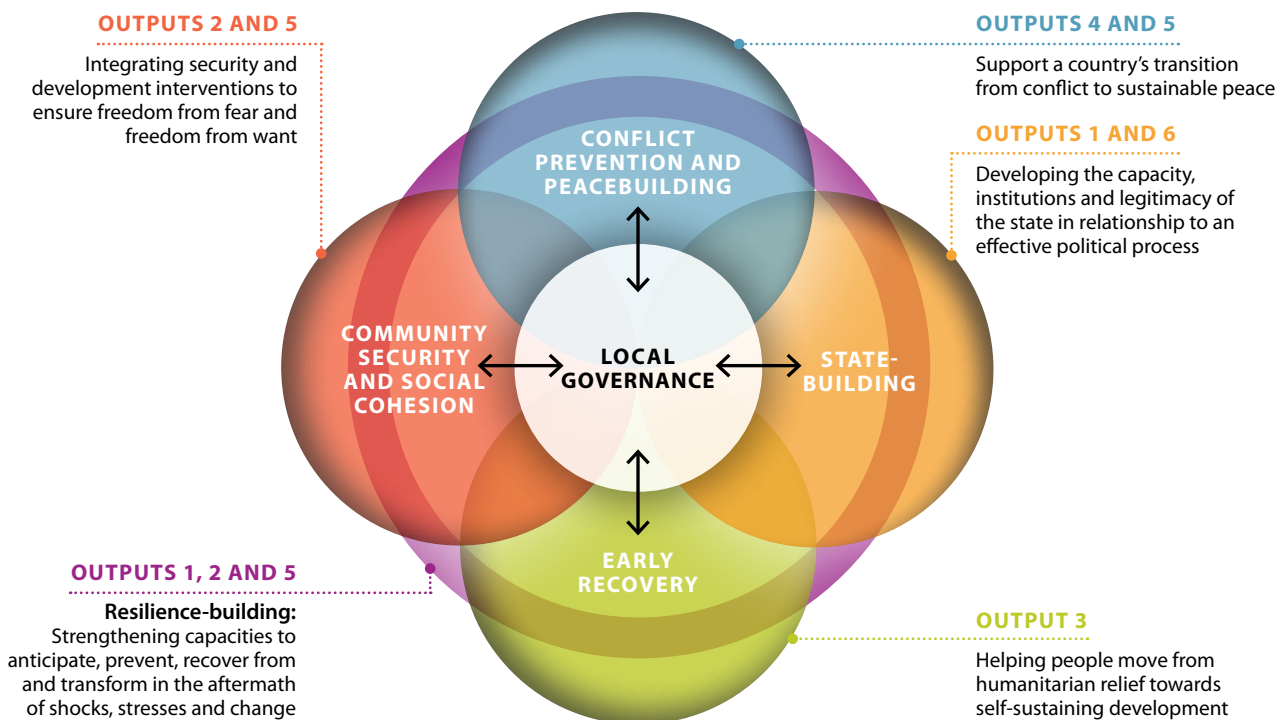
OUTPUTS 2 AND 5

Integrating security and development interventions to ensure freedom from fear and freedom from want

OUTPUTS 4 AND 5

Support a country's transition from conflict to sustainable peace

OUTPUTS 1 AND 6

Developing the capacity, institutions and legitimacy of the state in relationship to an effective political process

CONFLICT PREVENTION AND PEACEBUILDING

COMMUNITY SECURITY AND SOCIAL COHESION

LOCAL GOVERNANCE

STATE-BUILDING

EARLY RECOVERY

OUTPUTS 1, 2 AND 5

**Resilience-building:** Strengthening capacities to anticipate, prevent, recover from and transform in the aftermath of shocks, stresses and change

OUTPUT 3

Helping people move from humanitarian relief towards self-sustaining development